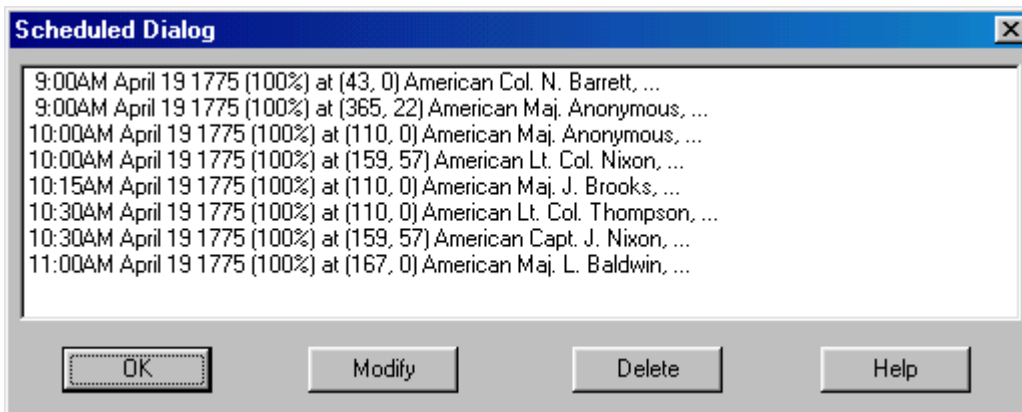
Scheduled Dialog

9:00AM April 19 1775 (100%) at (43, 0) American Col. N. Barrett, ...
9:00AM April 19 1775 (100%) at (365, 22) American Maj. Anonymous, ...
10:00AM April 19 1775 (100%) at (110, 0) American Maj. Anonymous, ...
10:00AM April 19 1775 (100%) at (159, 57) American Lt. Col. Nixon, ...
10:15AM April 19 1775 (100%) at (110, 0) American Maj. J. Brooks, ...
10:30AM April 19 1775 (100%) at (110, 0) American Lt. Col. Thompson, ...
10:30AM April 19 1775 (100%) at (159, 57) American Capt. J. Nixon, ...
11:00AM April 19 1775 (100%) at (167, 0) American Maj. L. Baldwin, ...

OK
Modify
Delete
Help